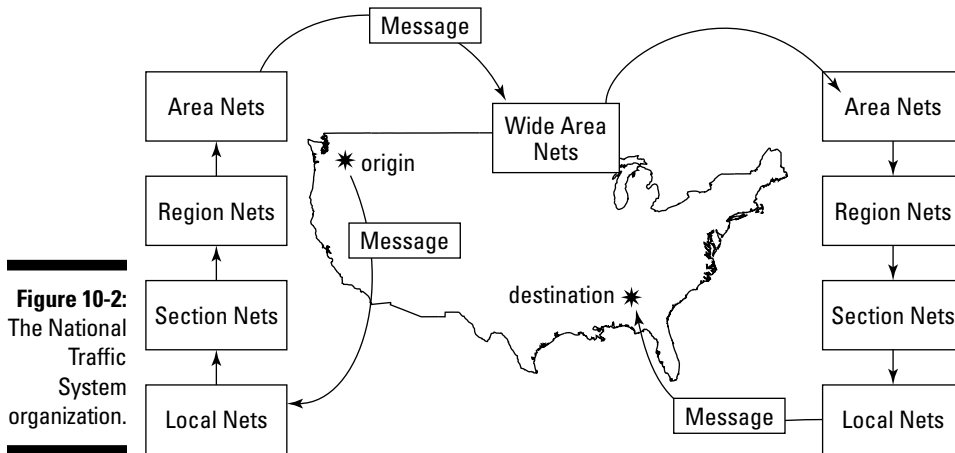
Figure 10-2: The National Traffic System organization.

Message

Area Nets

Wide Area Nets

Area Nets

origin

Region Nets

Message

Region Nets

destination

Section Nets

Section Nets

Local Nets

Message

Local Nets